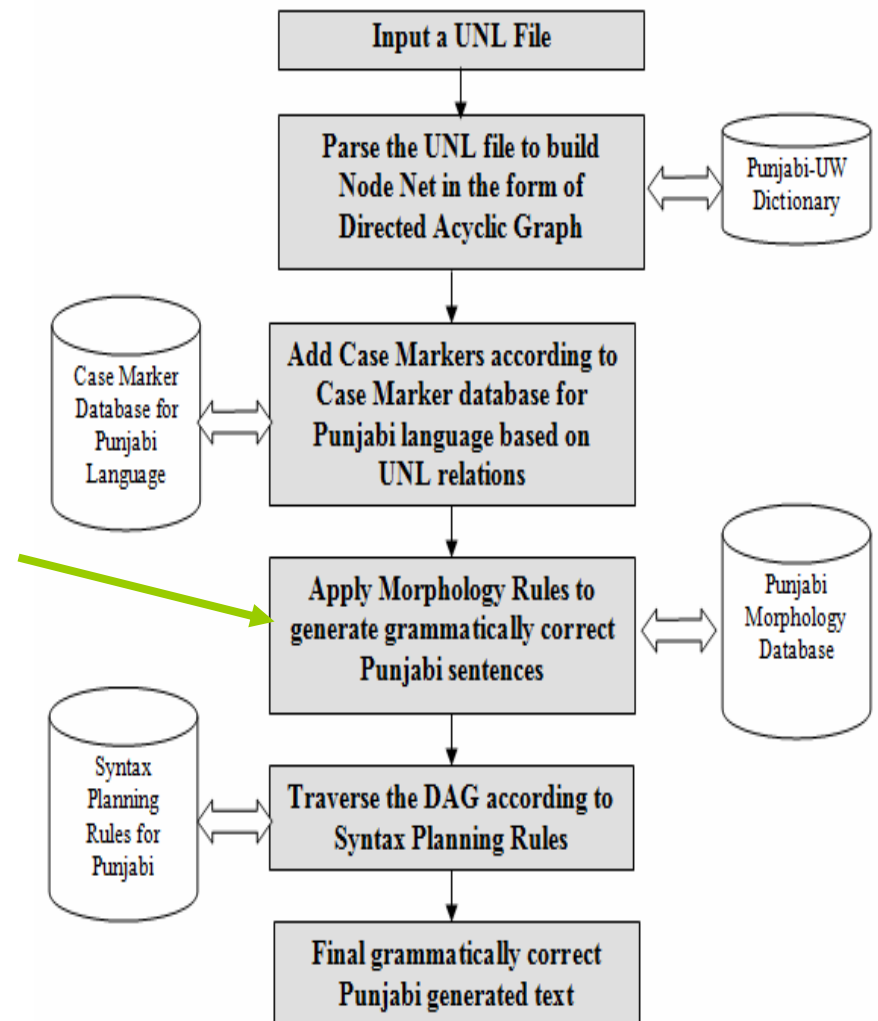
Input a UNL File

Parse the UNL file to build Node Net in the form of Directed Acyclic Graph

Punjabi-UW Dictionary

Case Marker Database for Punjabi Language

Add Case Markers according to Case Marker database for Punjabi language based on UNL relations

Apply Morphology Rules to generate grammatically correct Punjabi sentences

Punjabi Morphology Database

Syntax Planning Rules for Punjabi

Traverse the DAG according to Syntax Planning Rules

Final grammatically correct Punjabi generated text